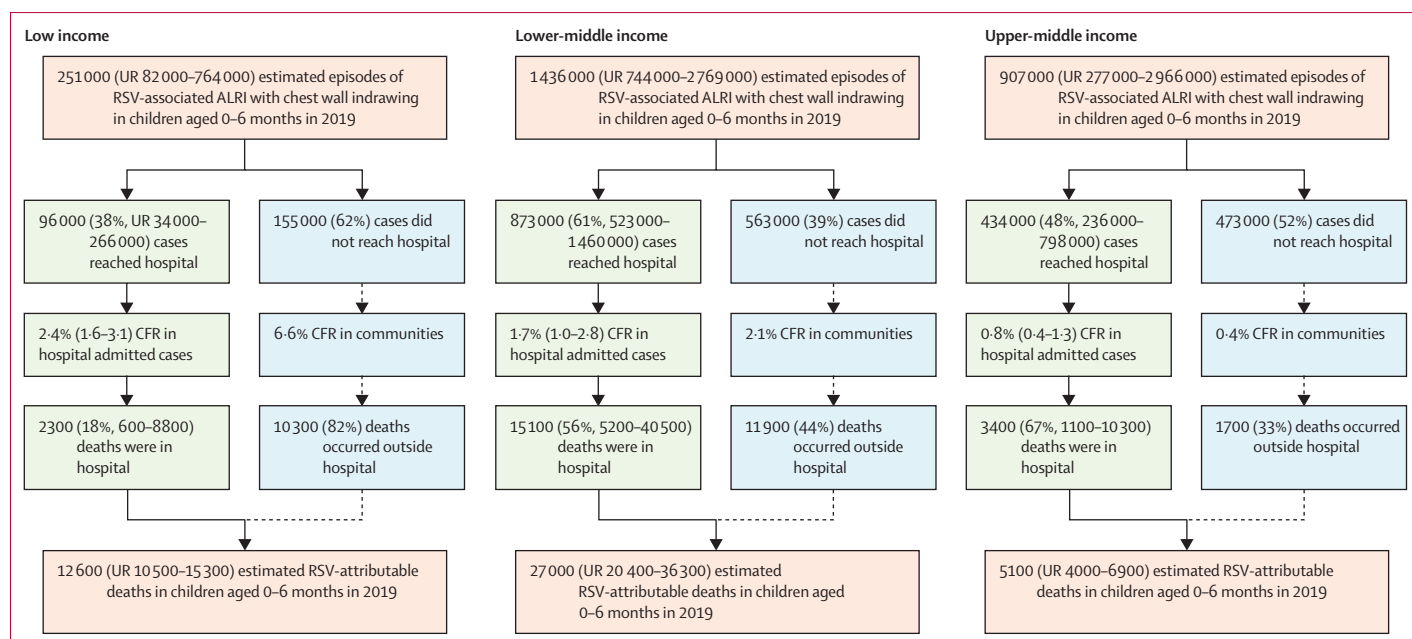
Low income

251 000 (UR 82 000–764 000) estimated episodes of RSV-associated ALRI with chest wall indrawing in children aged 0–6 months in 2019

96 000 (38%, UR 34 000–266 000) cases reached hospital

155 000 (62%) cases did not reach hospital

2·4% (1·6–3·1) CFR in hospital admitted cases

6·6% CFR in communities

2300 (18%, 600–8800) deaths were in hospital

10 300 (82%) deaths occurred outside hospital

12 600 (UR 10 500–15 300) estimated RSV-attributable deaths in children aged 0–6 months in 2019

Lower-middle income

1 436 000 (UR 744 000–2 769 000) estimated episodes of RSV-associated ALRI with chest wall indrawing in children aged 0–6 months in 2019

873 000 (61%, 523 000–1 460 000) cases reached hospital

563 000 (39%) cases did not reach hospital

1·7% (1·0–2·8) CFR in hospital admitted cases

2·1% CFR in communities

15 100 (56%, 5200–40 500) deaths were in hospital

11 900 (44%) deaths occurred outside hospital

27 000 (UR 20 400–36 300) estimated RSV-attributable deaths in children aged 0–6 months in 2019

Upper-middle income

907 000 (UR 277 000–2 966 000) estimated episodes of RSV-associated ALRI with chest wall indrawing in children aged 0–6 months in 2019

434 000 (48%, 236 000–798 000) cases reached hospital

473 000 (52%) cases did not reach hospital

0·8% (0·4–1·3) CFR in hospital admitted cases

0·4% CFR in communities

3400 (67%, 1100–10 300) deaths were in hospital

1700 (33%) deaths occurred outside hospital

5100 (UR 4000–6900) estimated RSV-attributable deaths in children aged 0–6 months in 2019